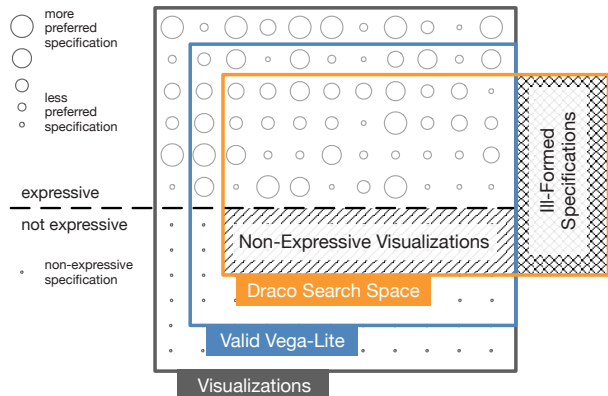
more preferred specification

less preferred specification

expressive

not expressive

non-expressive specification

Ill-Formed Specifications

Non-Expressive Visualizations

Draco Search Space

Valid Vega-Lite

Visualizations